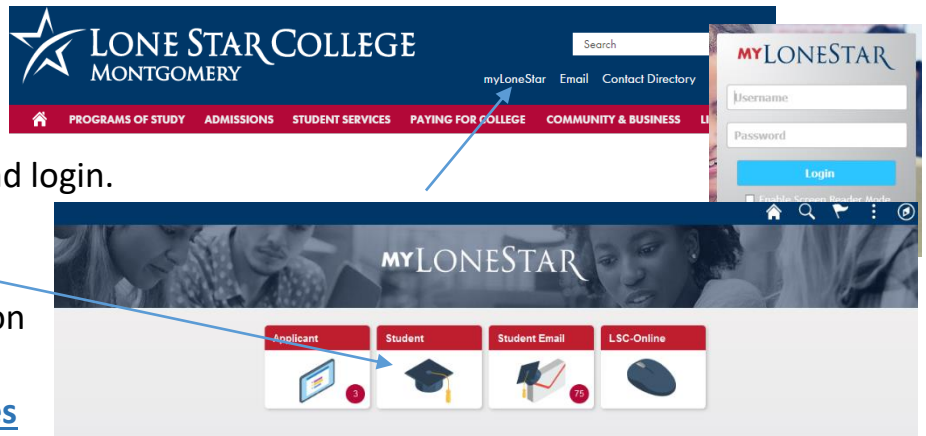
LONE STAR COLLEGE
MONTGOMERY

Search

myLoneStar Email Contact Directory

PROGRAMS OF STUDY ADMISSIONS STUDENT SERVICES PAYING FOR COLLEGE COMMUNITY & BUSINESS LI

MYLONESTAR
Username
Password
Login
Enable Screen Reader Mode

d login.

on

s

MYLONESTAR

Applicant 3
Student
Student Email 75
LSC-Online